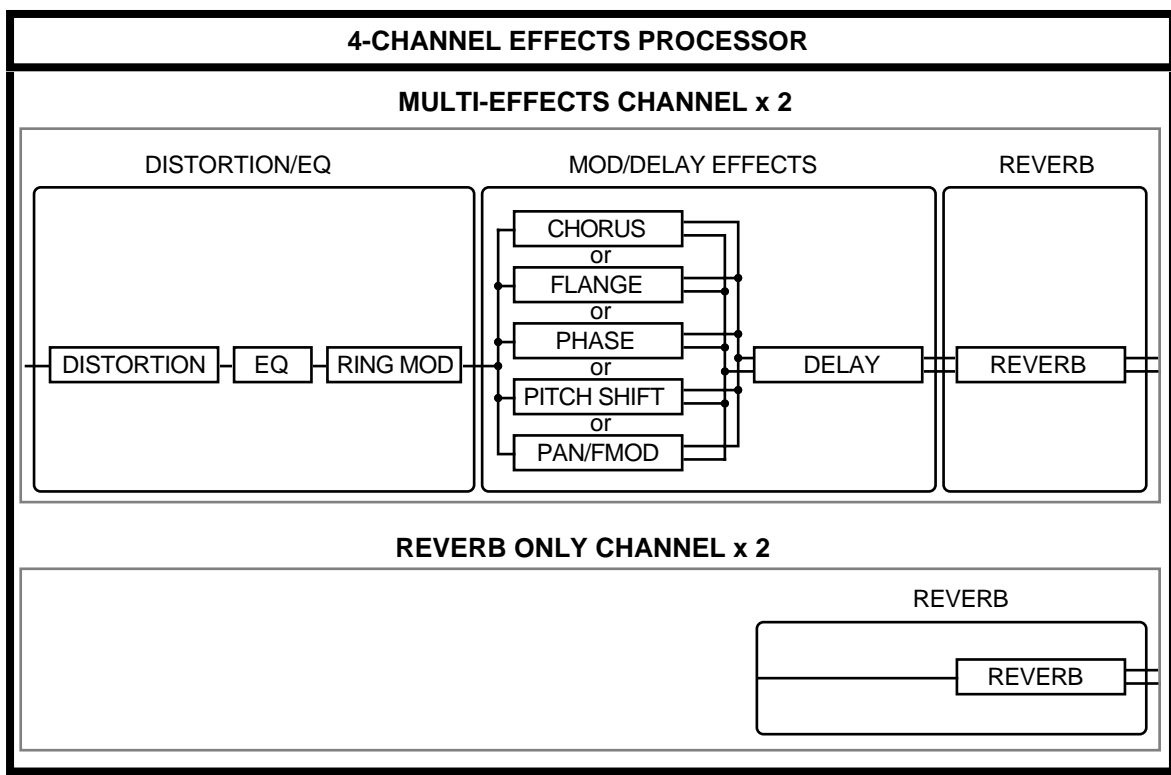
4-CHANNEL EFFECTS PROCESSOR

MULTI-EFFECTS CHANNEL x 2

DISTORTION/EQ

MOD/DELAY EFFECTS

REVERB

DISTORTION

EQ

RING MOD

CHORUS
or
FLANGE
or
PHASE
or
PITCH SHIFT
or
PAN/FMOD

DELAY

REVERB

REVERB ONLY CHANNEL x 2

REVERB

REVERB